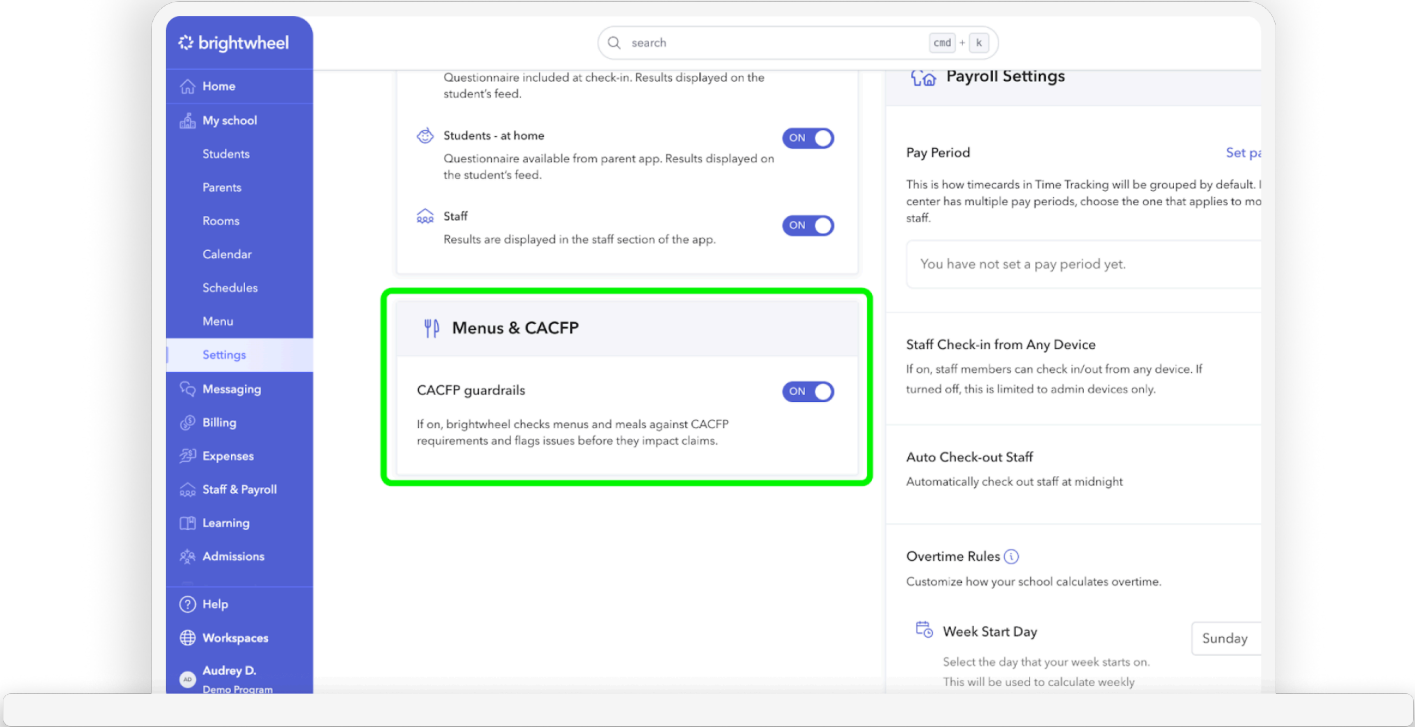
brightwheel

Home
My school
Students
Parents
Rooms
Calendar
Schedules
Menu
Settings
Messaging
Billing
Expenses
Staff & Payroll
Learning
Admissions
Help
Workspaces
AD Audrey D.
Demo Program

search cmd + k

Questionnaire included at check-in. Results displayed on the student's feed.

Students - at home
Questionnaire available from parent app. Results displayed on the student's feed.
ON

Staff
Results are displayed in the staff section of the app.
ON

Menus & CACFP

CACFP guardrails
ON
If on, brightwheel checks menus and meals against CACFP requirements and flags issues before they impact claims.

Payroll Settings

Pay Period
Set pa
This is how timecards in Time Tracking will be grouped by default. I center has multiple pay periods, choose the one that applies to mo staff.
You have not set a pay period yet.

Staff Check-in from Any Device
If on, staff members can check in/out from any device. If turned off, this is limited to admin devices only.

Auto Check-out Staff
Automatically check out staff at midnight

Overtime Rules
Customize how your school calculates overtime.

Week Start Day
Sunday
Select the day that your week starts on.
This will be used to calculate weekly